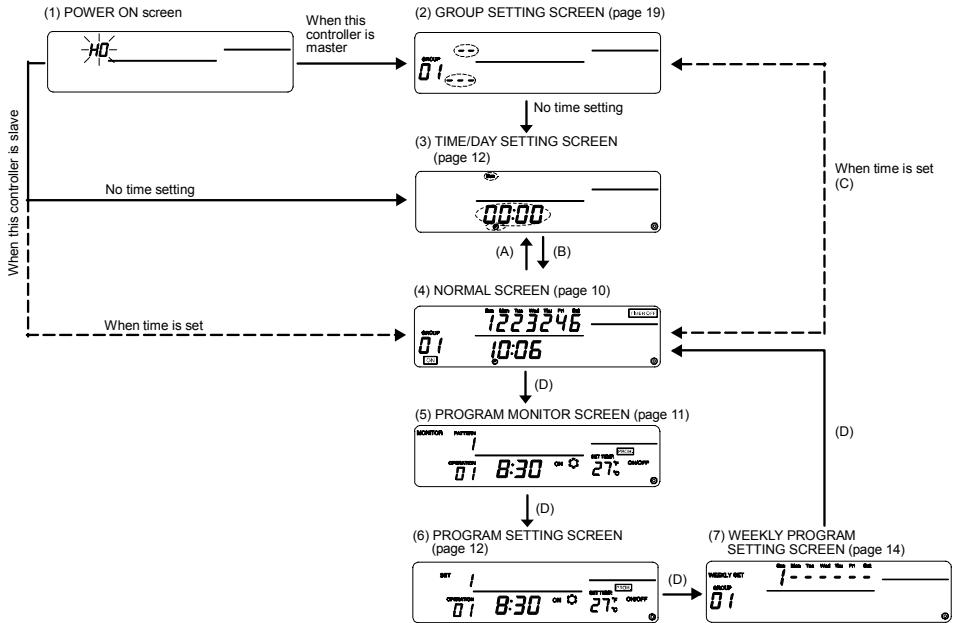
(1) POWER ON screen

HO

When this controller is master

(2) GROUP SETTING SCREEN (page 19)

GROUP
01

No time setting

(3) TIME/DAY SETTING SCREEN (page 12)

Sun

00:00

When this controller is slave

No time setting

When time is set (C)

(A)

(B)

(4) NORMAL SCREEN (page 10)

Sun Mon Tue Wed Thu Fri Sat

1223246

TIMER OFF

GROUP
01

10:06

When time is set

(D)

(5) PROGRAM MONITOR SCREEN (page 11)

MONITOR PATTERN
1

OPERATION
01

8:30

ON

SET TEMP
27°C

ON/OFF

(D)

(D)

(6) PROGRAM SETTING SCREEN (page 12)

SET
1

OPERATION
01

8:30

ON

SET TEMP
27°C

ON/OFF

(D)

(7) WEEKLY PROGRAM SETTING SCREEN (page 14)

Sun Mon Tue Wed Thu Fri Sat

WEEKLY SET
1 - - - - - -

GROUP
01